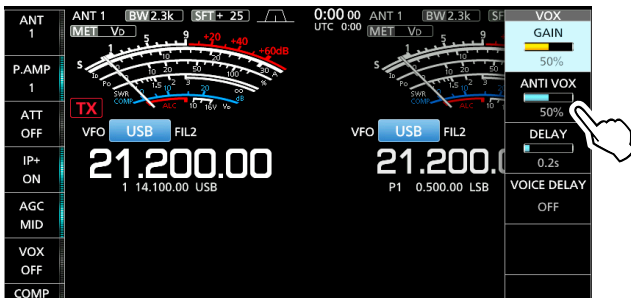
ANT 1
P.AMP 1
ATT OFF
IP+ ON
AGC MID
VOX OFF
COMP

ANT 1 BW 2.3k SFT + 25
MET VD
S 1 3 5 7 9 +20 +40 +60dB
Po 0 50 100%
SWR 1 1.5 2 3 ∞
COMP 0 10 20 dB
ALC
TX
VFO USB FIL2
21.200.00
1 14.100.00 USB

0:00 00 UTC 0:00 ANT 1 BW 2.3k SF
MET VD
VFO USB FIL2
21.200.0
P1 0.500.00 LSB

VOX
GAIN
50%
ANTI VOX
50%
DELAY
0.2s
VOICE DELAY
OFF